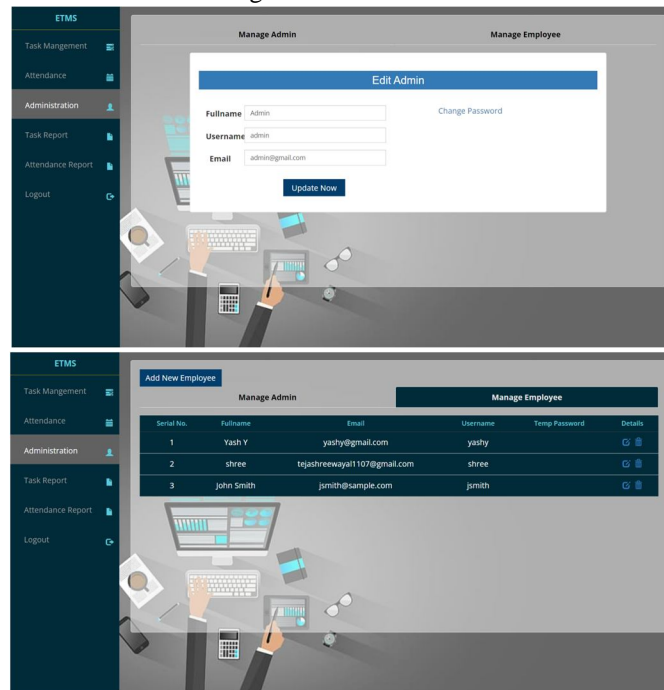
ETMS

Task Mangement

Attendance

Administration

Task Report

Attendance Report

Logout

Manage Admin

Manage Employee

Edit Admin

Fullname Admin

Username admin

Email admin@gmail.com

Change Password

Update Now

ETMS

Task Mangement

Attendance

Administration

Task Report

Attendance Report

Logout

Add New Employee

Manage Admin

Manage Employee

| Serial No. | Fullname | Email | Username | Temp Password | Details |
|---|---|---|---|---|---|
| 1 | Yash Y | yashy@gmail.com | yashy | | |
| 2 | shree | tejashreewayal1107@gmail.com | shree | | |
| 3 | John Smith | jsmith@sample.com | jsmith | | |